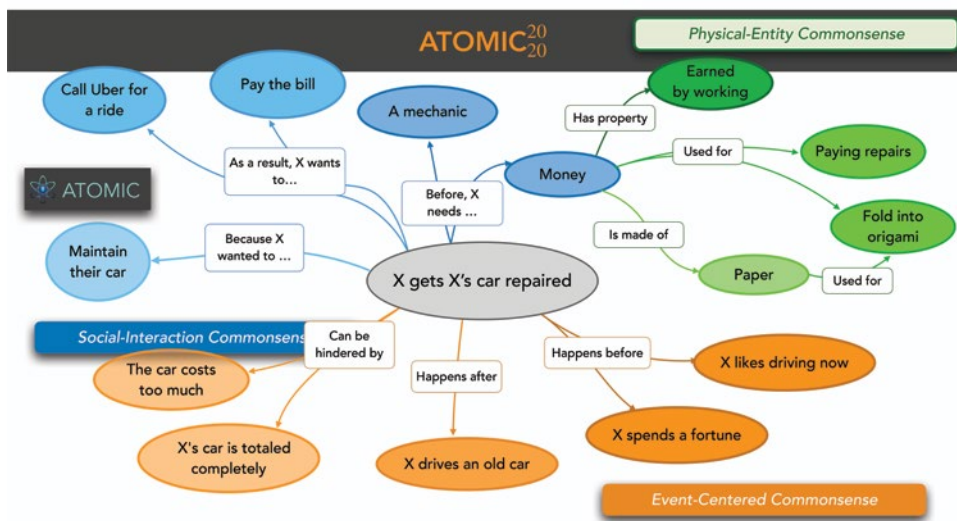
ATOMIC$^{20}_{20}$

Physical-Entity Commonsense

Call Uber for a ride

Pay the bill

A mechanic

Earned by working

Has property

Used for

Paying repairs

Money

ATOMIC

As a result, X wants to...

Before, X needs ...

Fold into origami

Is made of

Maintain their car

Because X wanted to ...

X gets X's car repaired

Paper

Used for

Social-Interaction Commonsens

Can be hindered by

Happens before

X likes driving now

The car costs too much

Happens after

X spends a fortune

X's car is totaled completely

X drives an old car

Event-Centered Commonsense